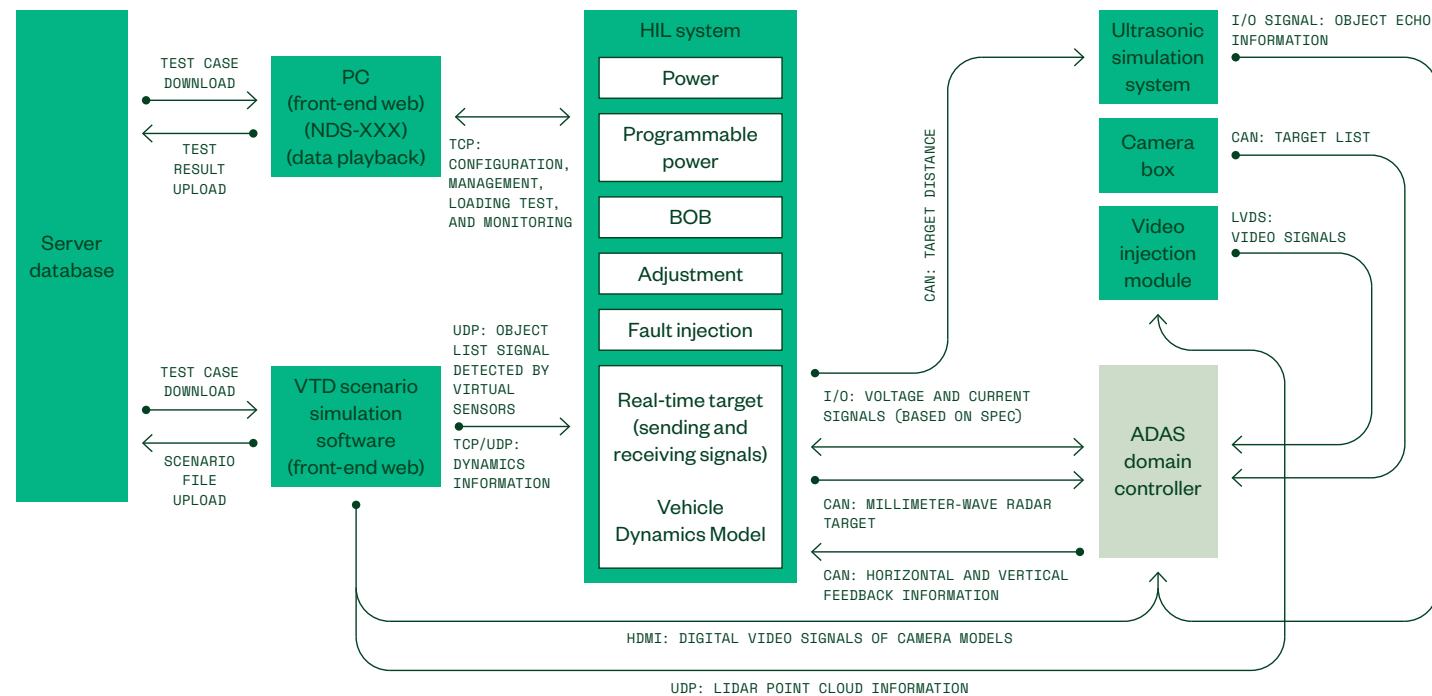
Server database

TEST CASE DOWNLOAD

TEST RESULT UPLOAD

PC (front-end web) (NDS-XXX) (data playback)

TCP: CONFIGURATION, MANAGEMENT, LOADING TEST, AND MONITORING

TEST CASE DOWNLOAD

SCENARIO FILE UPLOAD

VTD scenario simulation software (front-end web)

UDP: OBJECT LIST SIGNAL DETECTED BY VIRTUAL SENSORS

TCP/UDP: DYNAMICS INFORMATION

HIL system

Power

Programmable power

BOB

Adjustment

Fault injection

Real-time target (sending and receiving signals)

Vehicle Dynamics Model

CAN: TARGET DISTANCE

I/O: VOLTAGE AND CURRENT SIGNALS (BASED ON SPEC)

CAN: MILLIMETER-WAVE RADAR TARGET

CAN: HORIZONTAL AND VERTICAL FEEDBACK INFORMATION

Ultrasonic simulation system

I/O SIGNAL: OBJECT ECHO INFORMATION

Camera box

CAN: TARGET LIST

Video injection module

LVDS: VIDEO SIGNALS

ADAS domain controller

HDMI: DIGITAL VIDEO SIGNALS OF CAMERA MODELS

UDP: LIDAR POINT CLOUD INFORMATION